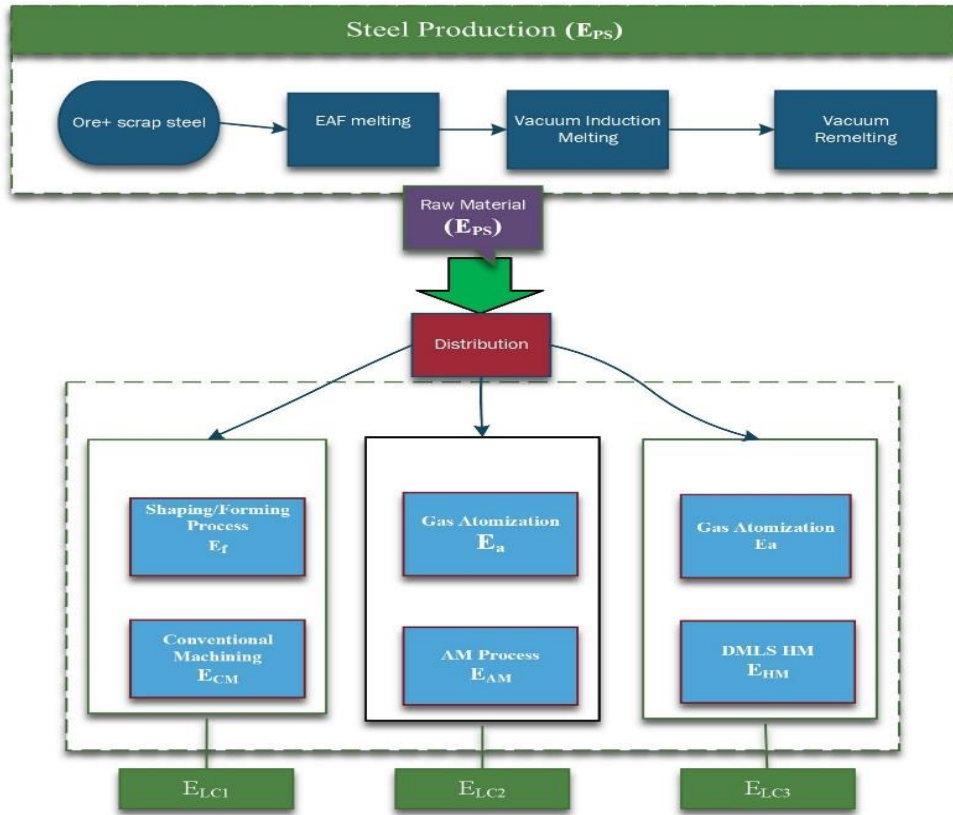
Steel Production ($E_{PS}$)

Ore+ scrap steel

EAF melting

Vacuum Induction Melting

Vacuum Remelting

Raw Material ($E_{PS}$)

Distribution

Shaping/Forming Process $E_f$

Conventional Machining $E_{CM}$

Gas Atomization $E_a$

AM Process $E_{AM}$

Gas Atomization Ea

DMLS HM $E_{HM}$

$E_{LC1}$

$E_{LC2}$

$E_{LC3}$